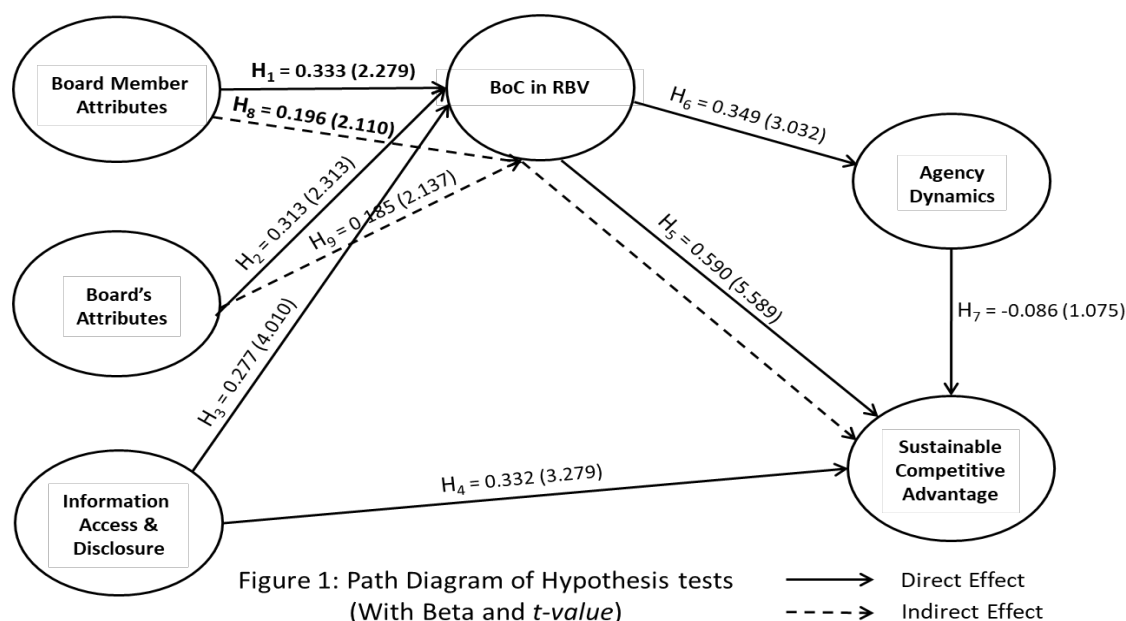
Board Member Attributes

$H_1$ = 0.333 (2.279)

$H_8$ = 0.196 (2.110)

BoC in RBV

$H_6$ = 0.349 (3.032)

Agency Dynamics

$H_2$ = 0.313 (2.313)

$H_9$ = 0.185 (2.137)

$H_5$ = 0.590 (5.589)

Board's Attributes

$H_7$ = -0.086 (1.075)

$H_3$ = 0.277 (4.010)

Sustainable Competitive Advantage

$H_4$ = 0.332 (3.279)

Information Access & Disclosure

Figure 1: Path Diagram of Hypothesis tests (With Beta and t-value)

Direct Effect

Indirect Effect